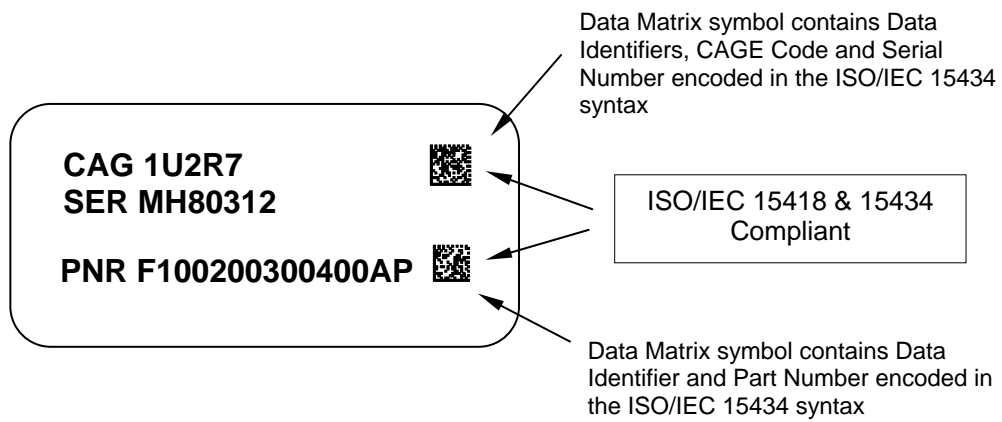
Data Matrix symbol contains Data Identifiers, CAGE Code and Serial Number encoded in the ISO/IEC 15434 syntax

CAG 1U2R7
SER MH80312

ISO/IEC 15418 & 15434 Compliant

PNR F100200300400AP

Data Matrix symbol contains Data Identifier and Part Number encoded in the ISO/IEC 15434 syntax